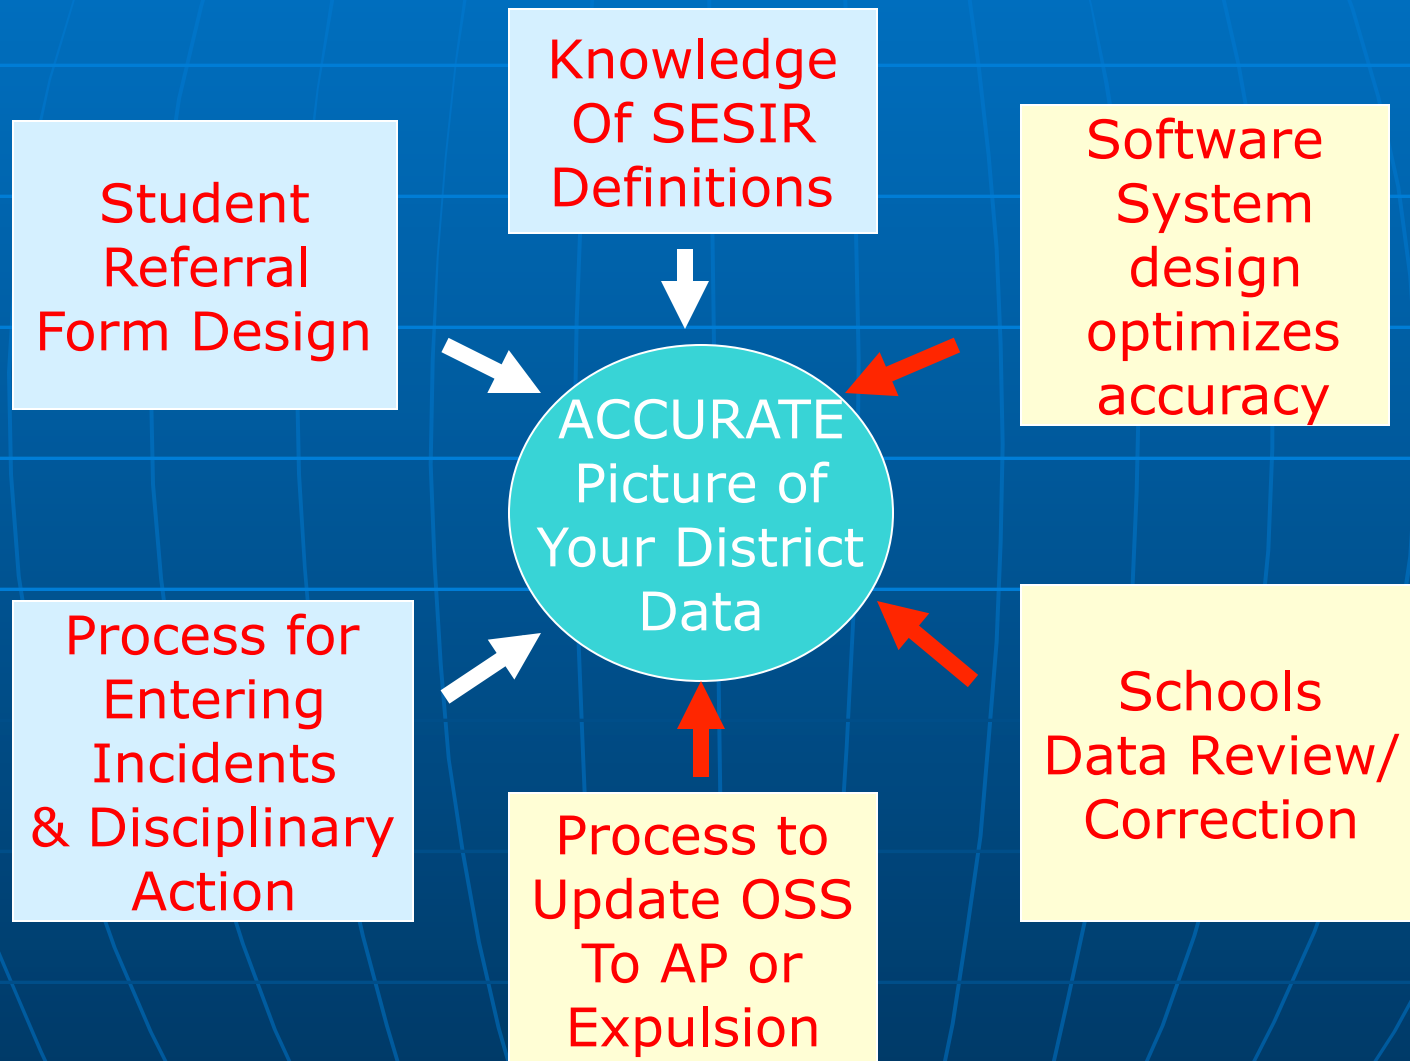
Knowledge Of SESIR Definitions

Student Referral Form Design

Software System design optimizes accuracy

ACCURATE Picture of Your District Data

Process for Entering Incidents & Disciplinary Action

Schools Data Review/ Correction

Process to Update OSS To AP or Expulsion